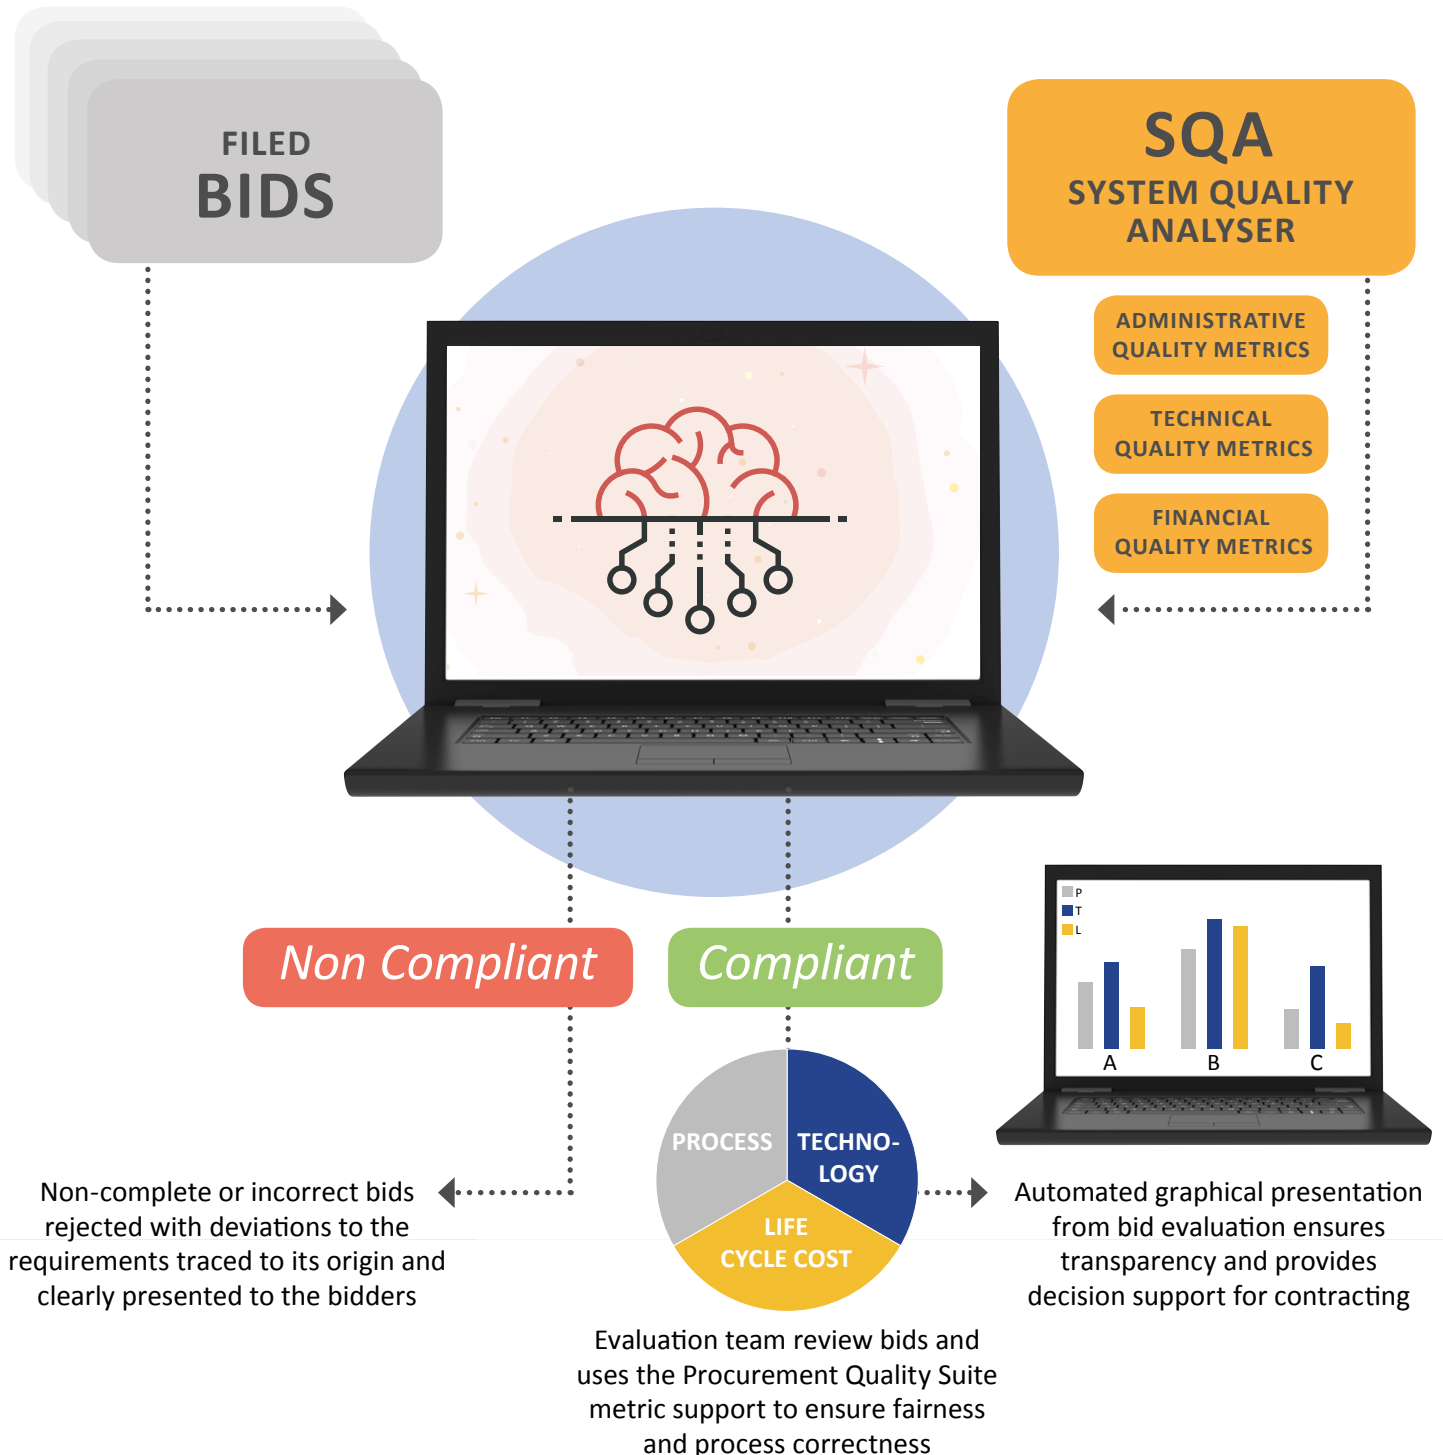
FILED
BIDS

SQA
SYSTEM QUALITY ANALYSER

ADMINISTRATIVE QUALITY METRICS

TECHNICAL QUALITY METRICS

FINANCIAL QUALITY METRICS

P
T
L

A
B
C

Non Compliant

Compliant

PROCESS
TECHNOLOGY
LIFE CYCLE COST

Non-complete or incorrect bids rejected with deviations to the requirements traced to its origin and clearly presented to the bidders

Automated graphical presentation from bid evaluation ensures transparency and provides decision support for contracting

Evaluation team review bids and uses the Procurement Quality Suite metric support to ensure fairness and process correctness